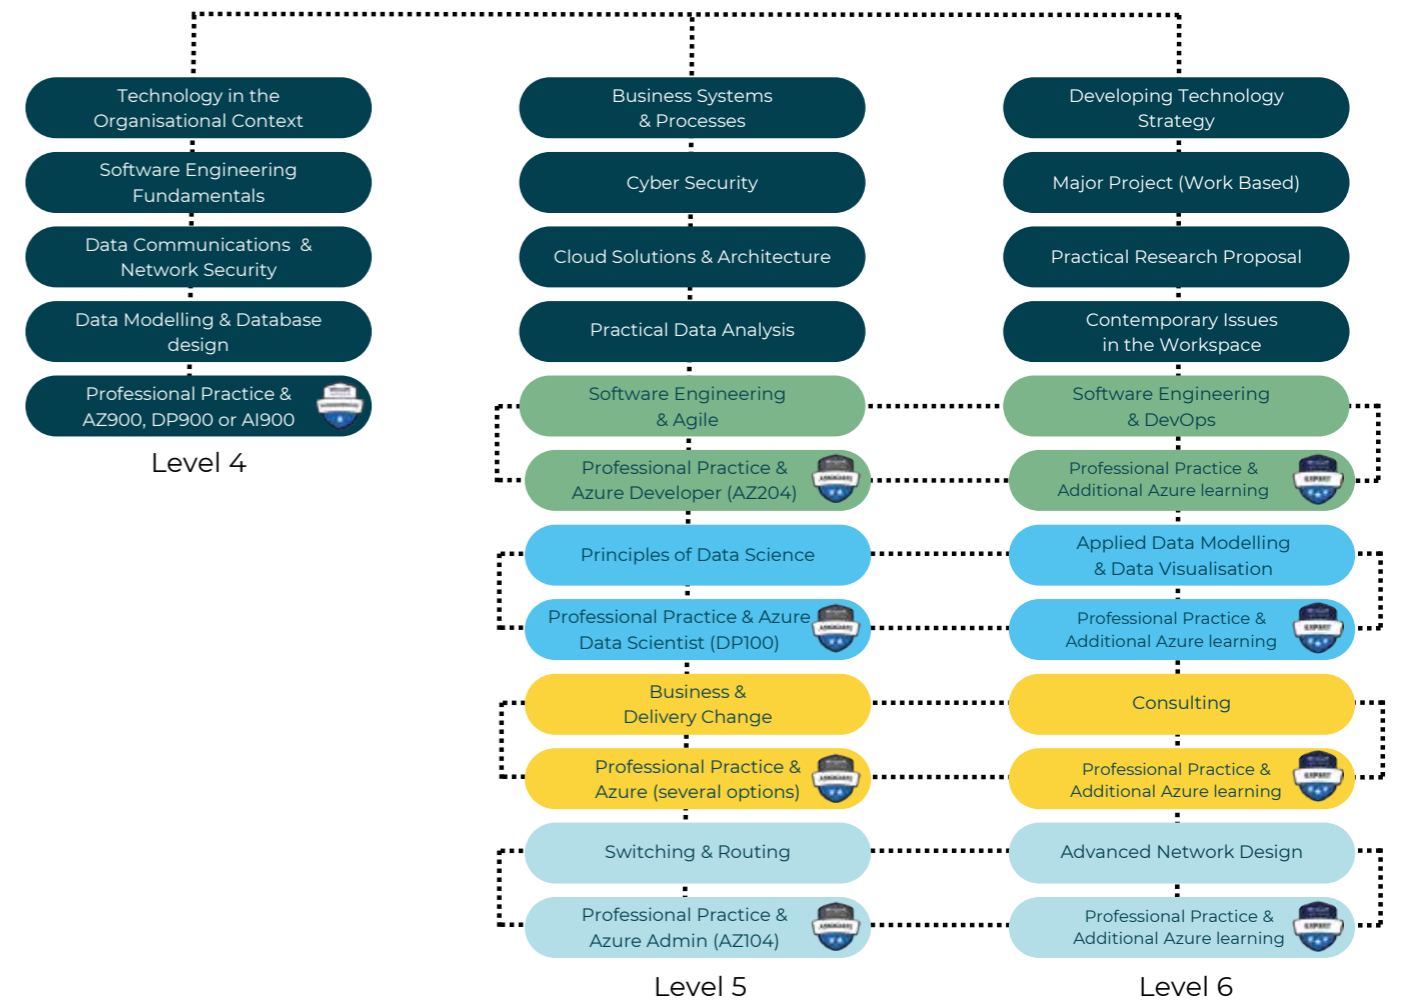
Technology in the Organisational Context

Software Engineering Fundamentals

Data Communications & Network Security

Data Modelling & Database design

Professional Practice & AZ900, DP900 or AI900

Level 4

Business Systems & Processes

Cyber Security

Cloud Solutions & Architecture

Practical Data Analysis

Software Engineering & Agile

Professional Practice & Azure Developer (AZ204)

Principles of Data Science

Professional Practice & Azure Data Scientist (DP100)

Business & Delivery Change

Professional Practice & Azure (several options)

Switching & Routing

Professional Practice & Azure Admin (AZ104)

Level 5

Developing Technology Strategy

Major Project (Work Based)

Practical Research Proposal

Contemporary Issues in the Workspace

Software Engineering & DevOps

Professional Practice & Additional Azure learning

Applied Data Modelling & Data Visualisation

Professional Practice & Additional Azure learning

Consulting

Professional Practice & Additional Azure learning

Advanced Network Design

Professional Practice & Additional Azure learning

Level 6